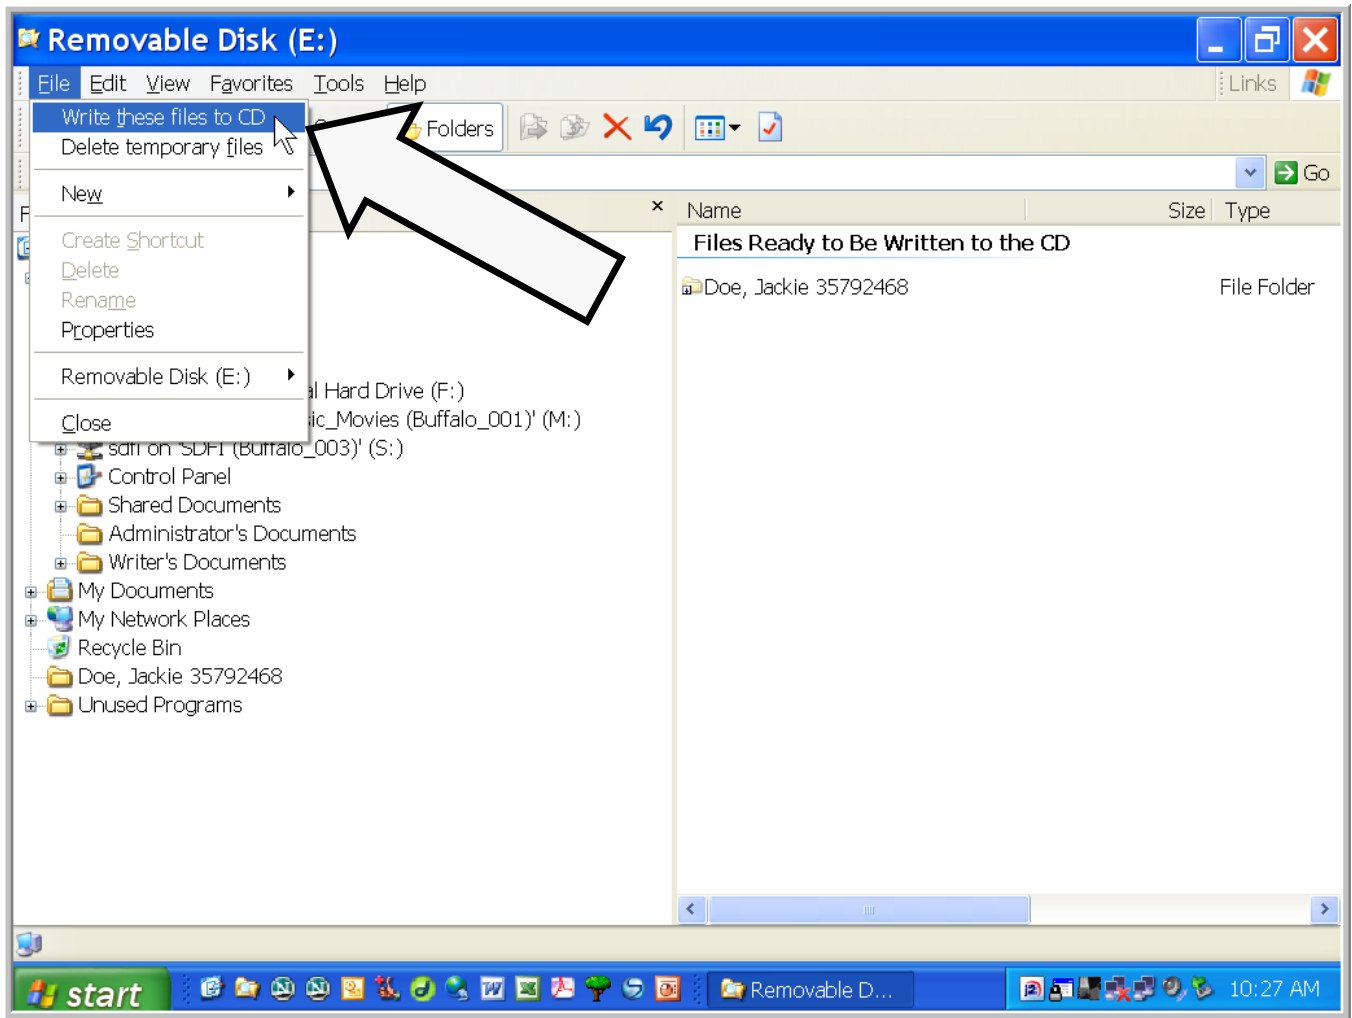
Removable Disk (E:)

File Edit View Favorites Tools Help Links

Write these files to CD
Delete temporary files
New
Create Shortcut
Delete
Rename
Properties
Removable Disk (E:)
Close

Folders

Go

F

×

l Hard Drive (F:)
ic_Movies (Buffalo_001)' (M:)
sdfl on 'SDFI (Buffalo_003)' (S:)
Control Panel
Shared Documents
Administrator's Documents
Writer's Documents
My Documents
My Network Places
Recycle Bin
Doe, Jackie 35792468
Unused Programs

| Name | Size | Type |
|---|---|---|
| Files Ready to Be Written to the CD | | |
| Doe, Jackie 35792468 | | File Folder |

start

Removable D...

10:27 AM